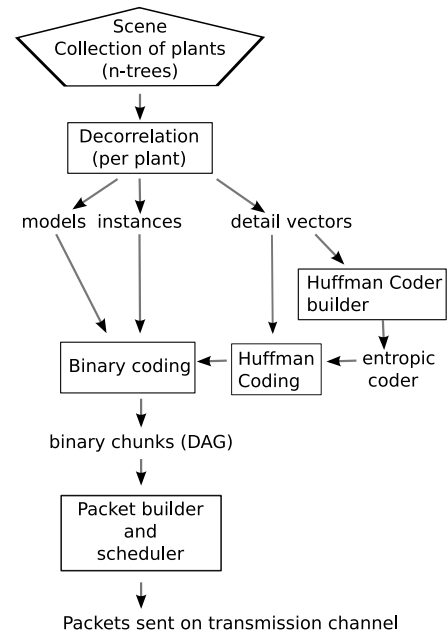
Scene
Collection of plants
(n-trees)

Decorrelation
(per plant)

models instances detail vectors

Huffman Coder builder

Binary coding

Huffman Coding

entropic coder

binary chunks (DAG)

Packet builder and scheduler

Packets sent on transmission channel